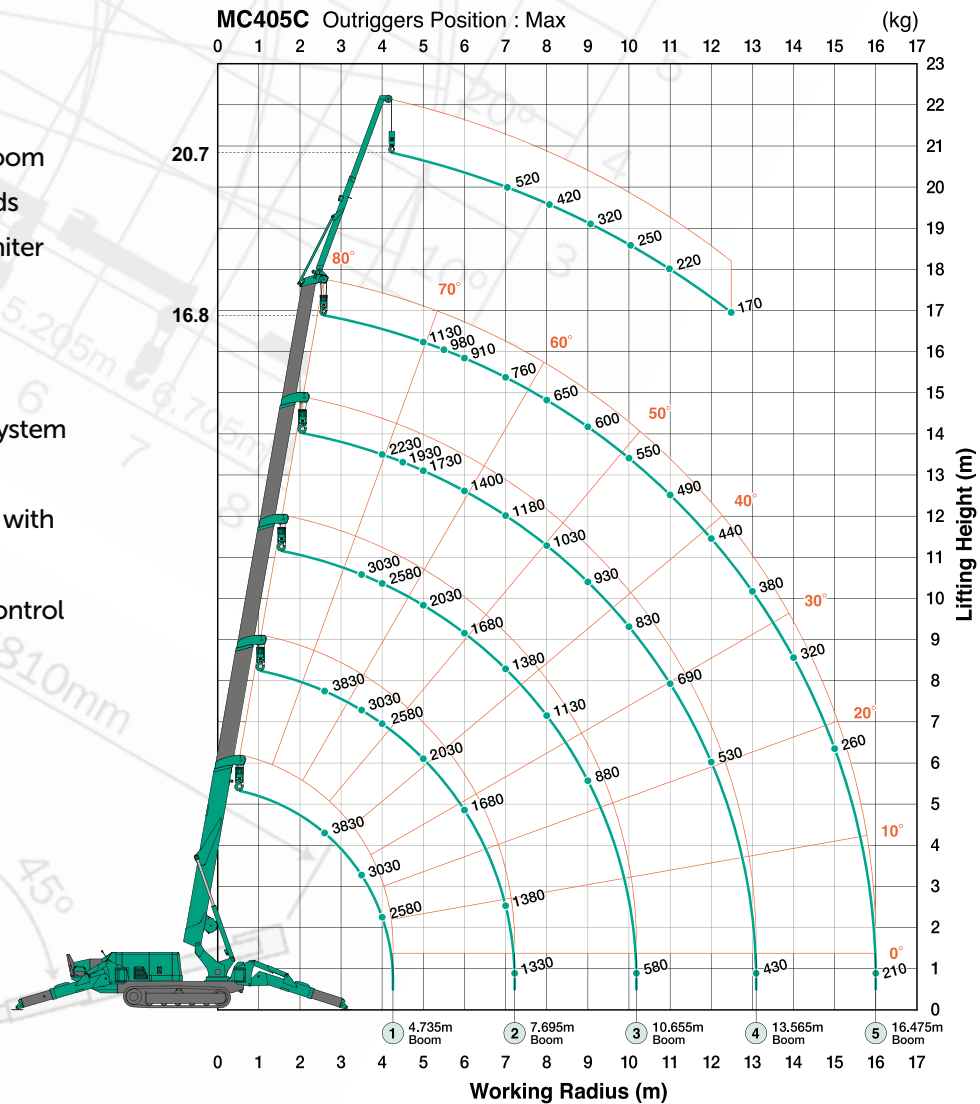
oom
ds
niter
ystem
with
ontrol

MC405C Outriggers Position : Max (kg)

0 1 2 3 4 5 6 7 8 9 10 11 12 13 14 15 16 17

23
22
21
20
19
18
17
16
15
14
13
12
11
10
9
8
7
6
5
4
3
2
1
0

Lifting Height (m)

20.7
16.8

80°
70°
60°
50°
40°
30°
20°
10°
0°

520
420
320
250
220
170

1130
980
910
760
650
600
550
490
440
380
320
260
210

2230
1930
1730
1400
1180
1030
930
830
690
530
430

3030
2580
2030
1680
1380
1130
880
580

3830
3030
2580
2030
1680
1380
1330

3830
3030
2580

1 4.735m Boom
2 7.695m Boom
3 10.655m Boom
4 13.565m Boom
5 16.475m Boom

0 1 2 3 4 5 6 7 8 9 10 11 12 13 14 15 16 17
Working Radius (m)